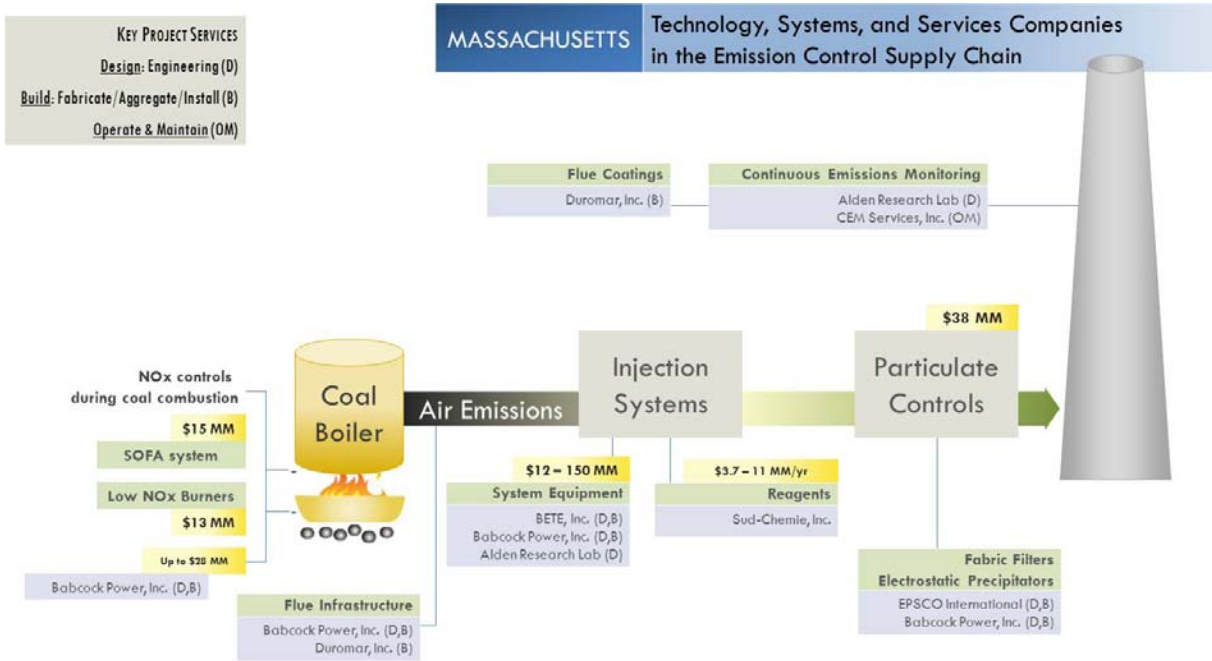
KEY PROJECT SERVICES
Design: Engineering (D)
Build: Fabricate/Aggregate/Install (B)
Operate & Maintain (OM)

MASSACHUSETTS Technology, Systems, and Services Companies in the Emission Control Supply Chain

Flue Coatings
Duromar, Inc. (B)

Continuous Emissions Monitoring
Alden Research Lab (D)
CEM Services, Inc. (OM)

$38 MM

NOx controls during coal combustion

$15 MM
SOFA system

Low NOx Burners
$13 MM

Up to $28 MM
Babcock Power, Inc. (D,B)

Coal Boiler

Air Emissions

Injection Systems

Particulate Controls

$12 – 150 MM
System Equipment
BETE, Inc. (D,B)
Babcock Power, Inc. (D,B)
Alden Research Lab (D)

$3.7 – 11 MM/yr
Reagents
Sud-Chemie, Inc.

Flue Infrastructure
Babcock Power, Inc. (D,B)
Duromar, Inc. (B)

Fabric Filters
Electrostatic Precipitators
EPSCO International (D,B)
Babcock Power, Inc. (D,B)